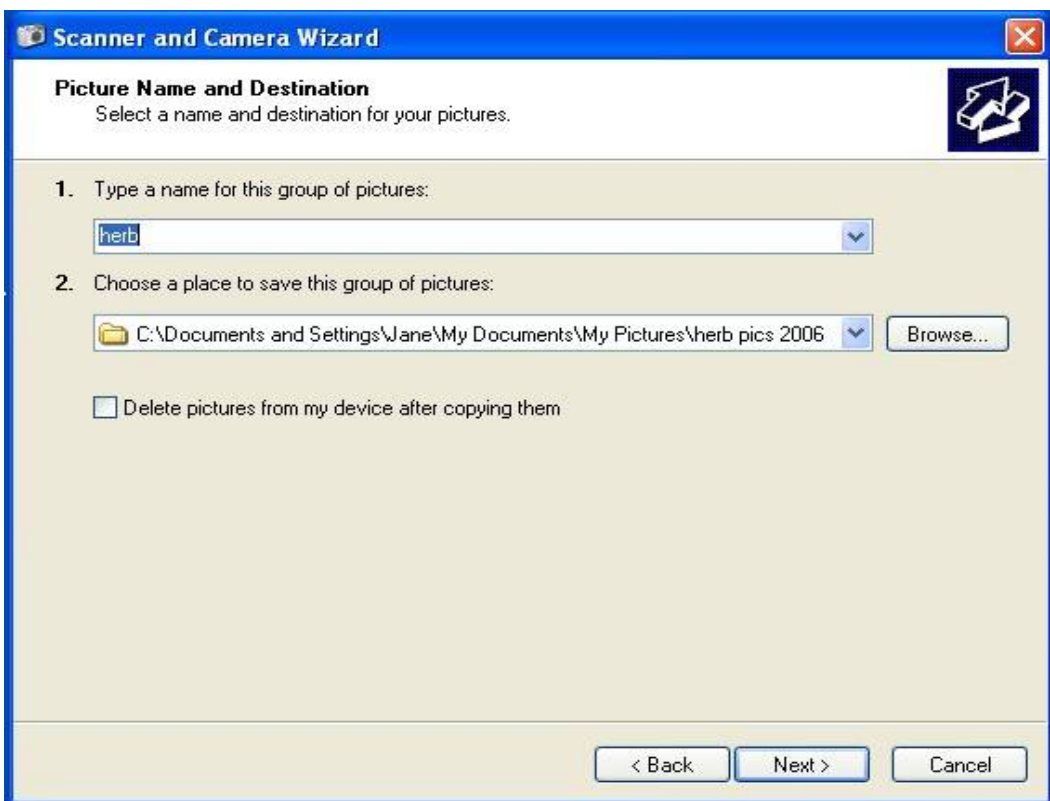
Scanner and Camera Wizard

Picture Name and Destination
Select a name and destination for your pictures.

1. Type a name for this group of pictures:

herb

2. Choose a place to save this group of pictures:

C:\Documents and Settings\Jane\My Documents\My Pictures\herb pics 2006

Browse...

Delete pictures from my device after copying them

< Back

Next >

Cancel